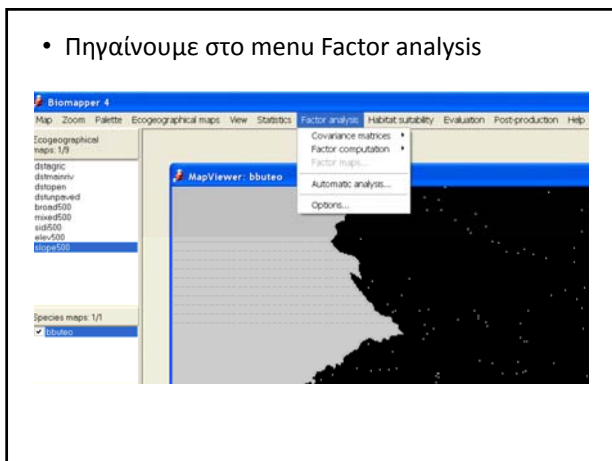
• Πηγαίνουμε στο menu Factor analysis

Biomapper 4

Map Zoom Palette Ecogeographical maps View Statistics Factor analysis Habitat suitability Evaluation Post-production Help

Ecogeographical maps: 1/9

distagric
distmainriv
distopen
distunpaved
broad500
mixed500
sidi500
elev500
slope500

Species maps: 1/1

bbuteo

Covariance matrices
Factor computation
Factor maps...
Automatic analysis...
Options...

MapViewer: bbuteo